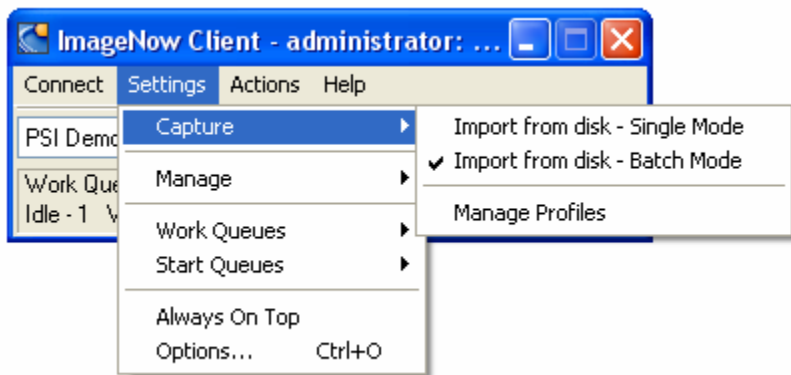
ImageNow Client - administrator: ...

Connect Settings Actions Help

PSI Demo

Work Que
Idle - 1 V

Capture
Manage
Work Queues
Start Queues
Always On Top
Options... Ctrl+O

Import from disk - Single Mode
✔ Import from disk - Batch Mode
Manage Profiles